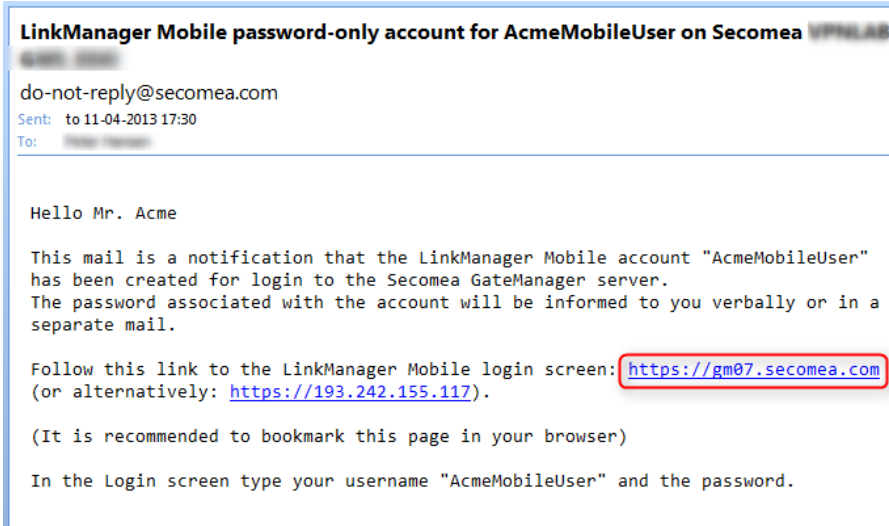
LinkManager Mobile password-only account for AcmeMobileUser on Secomea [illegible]

do-not-reply@secomea.com
Sent: to 11-04-2013 17:30
To: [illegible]

Hello Mr. Acme

This mail is a notification that the LinkManager Mobile account "AcmeMobileUser" has been created for login to the Secomea GateManager server.
The password associated with the account will be informed to you verbally or in a separate mail.

Follow this link to the LinkManager Mobile login screen: https://gm07.secomea.com (or alternatively: https://193.242.155.117).

(It is recommended to bookmark this page in your browser)

In the Login screen type your username "AcmeMobileUser" and the password.